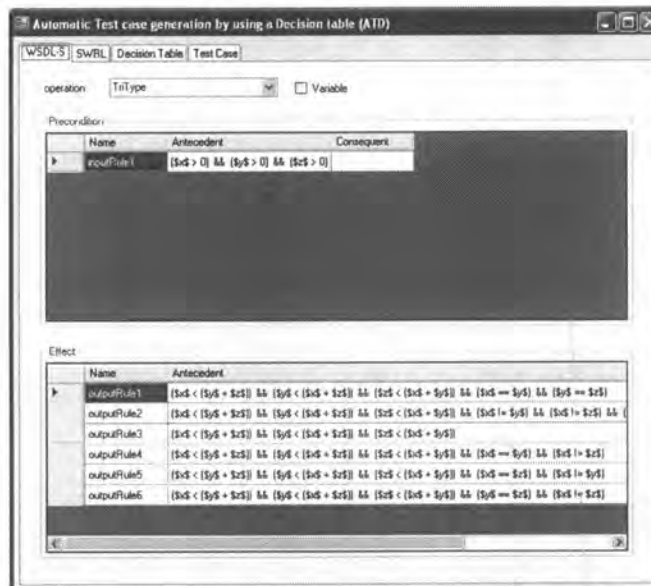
Automatic Test case generation by using a Decision table (ATD)

WSDL-S | SWRL | Decision Table | Test Case

operation TriType Variable

Precondition

| | Name | Antecedent | Consequent |
|---|---|---|---|
| ▸ | inputRule1 | ($x$ > 0) && ($y$ > 0) && ($z$ > 0) | |

Effect

| | Name | Antecedent |
|---|---|---|
| ▸ | outputRule1 | ($x$ < ($y$ + $z$)) && ($y$ < ($x$ + $z$)) && ($z$ < ($x$ + $y$)) && ($x$ == $y$) && ($y$ == $z$) |
| | outputRule2 | ($x$ < ($y$ + $z$)) && ($y$ < ($x$ + $z$)) && ($z$ < ($x$ + $y$)) && ($x$ != $y$) && ($x$ != $z$) && ( |
| | outputRule3 | ($x$ < ($y$ + $z$)) && ($y$ < ($x$ + $z$)) && ($z$ < ($x$ + $y$)) |
| | outputRule4 | ($x$ < ($y$ + $z$)) && ($y$ < ($x$ + $z$)) && ($z$ < ($x$ + $y$)) && ($x$ == $y$) && ($x$ != $z$) |
| | outputRule5 | ($x$ < ($y$ + $z$)) && ($y$ < ($x$ + $z$)) && ($z$ < ($x$ + $y$)) && ($x$ == $z$) && ($x$ != $y$) |
| | outputRule6 | ($x$ < ($y$ + $z$)) && ($y$ < ($x$ + $z$)) && ($z$ < ($x$ + $y$)) && ($y$ == $z$) && ($x$ != $z$) |